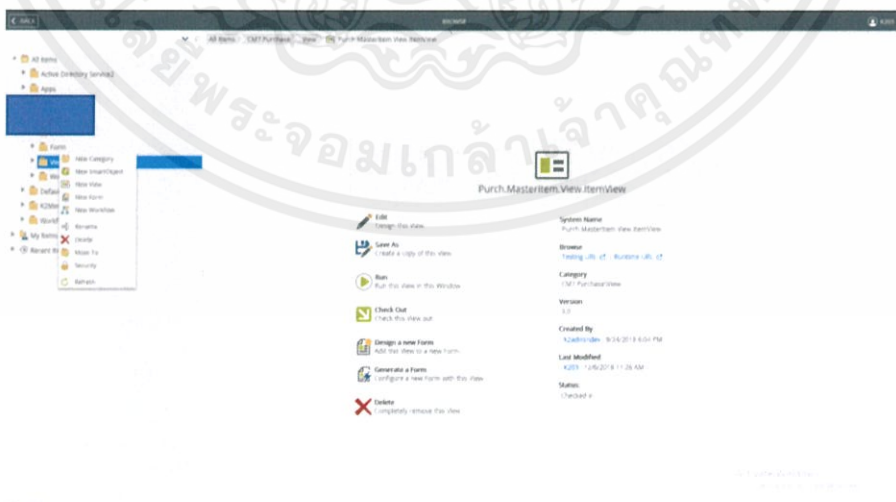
Back

Browse

K2

All Items > CM1 Purchase > View > Purch.MasterItem.View.ItemView

All Items

Active Directory Service2

Apps

Form

View

Wo

Default

K2Me

World

My Items

Recent It

New Category

New SmartObject

New View

New Form

New Workflow

Rename

Delete

Move To

Security

Refresh

Purch.MasterItem.View.ItemView

Edit
Design this view

Save As
Create a copy of this view

Run
Run this view in this Window

Check Out
Check this view out

Design a new Form
Add this view to a new form

Generate a Form
Configure a new Form with this view

Delete
Completely remove this view

System Name
Purch.MasterItem.View.ItemView

Browse
Testing URL | Runtime URL

Category
CM1 Purchase\View

Version
3.0

Created By
K2admin 9/3/2018 4:04 PM

Last Modified
K2 12/6/2018 11:26 AM

Status
Checked in